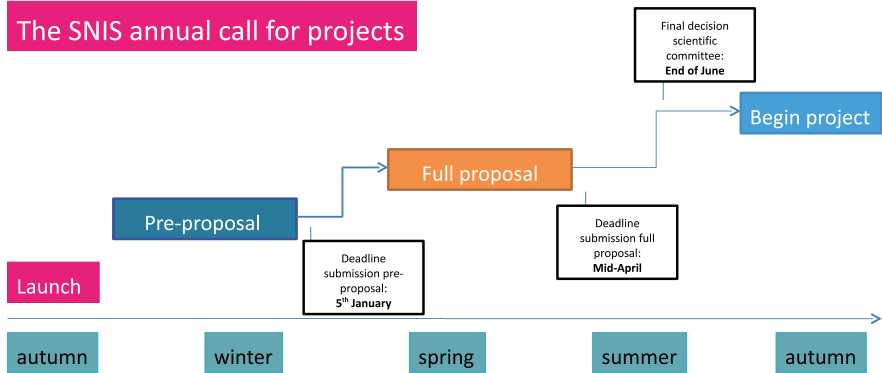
The SNIS annual call for projects

Final decision scientific committee: **End of June**

Begin project

Full proposal

Pre-proposal

Deadline submission full proposal: **Mid-April**

Deadline submission pre-proposal: **5$^{th}$ January**

Launch

autumn

winter

spring

summer

autumn